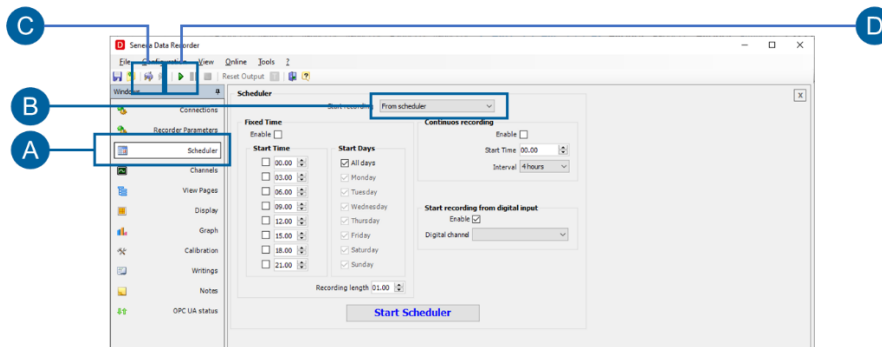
C

D

Seneca Data Recorder

File Configuration View Online Tools ?

Reset Output

B

Windows

Connections

Recorder Parameters

A

Scheduler

Channels

View Pages

Display

Graph

Calibration

Writings

Notes

OPC UA status

Scheduler

Start recording From scheduler

X

Fixed Time

Enable

Start Time

00.00

03.00

06.00

09.00

12.00

15.00

18.00

21.00

Start Days

All days

Monday

Tuesday

Wednesday

Thursday

Friday

Saturday

Sunday

Recording length 01.00

Continuos recording

Enable

Start Time 00.00

Interval 4 hours

Start recording from digital input

Enable

Digital channel

Start Scheduler